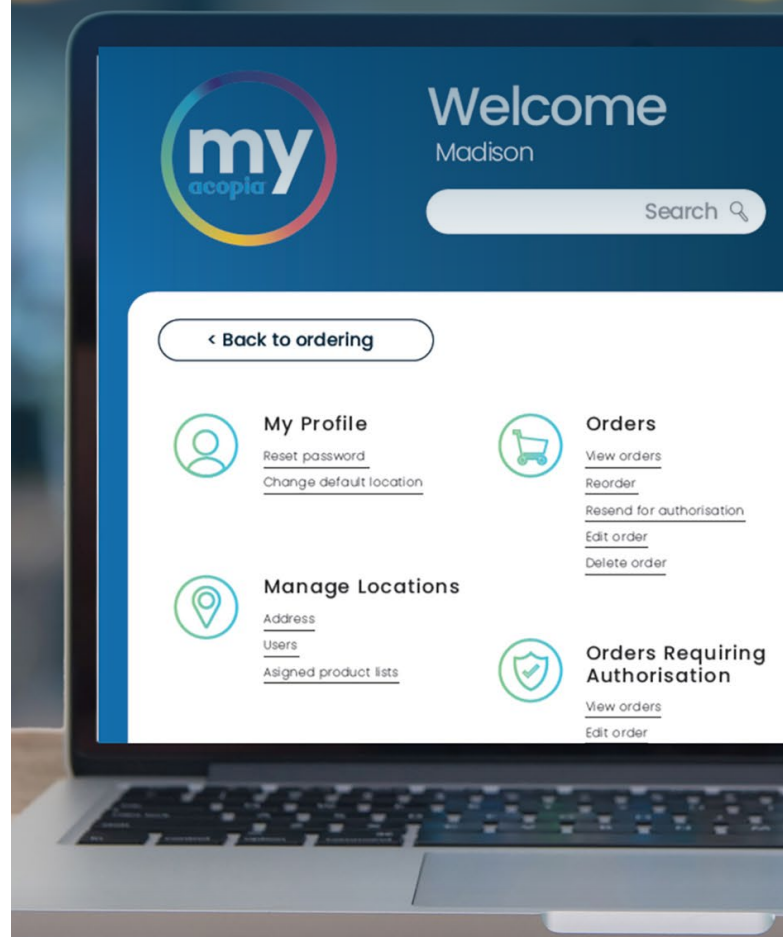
my acopia

Welcome
Madison

Search

< Back to ordering

My Profile
Reset password
Change default location

Manage Locations
Address
Users
Asigned product lists

Orders
View orders
Reorder
Resend for authorisation
Edit order
Delete order

Orders Requiring Authorisation
View orders
Edit order